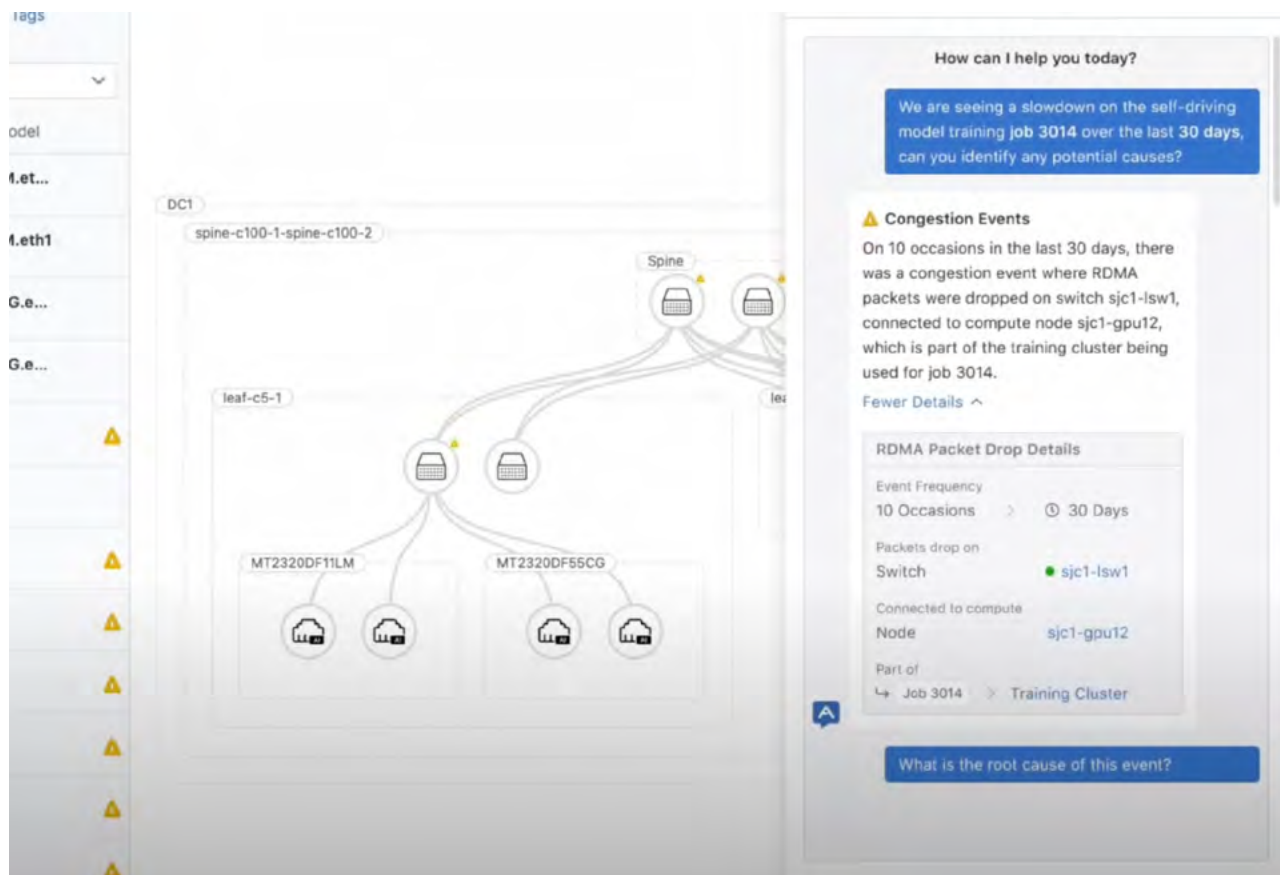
Tags

odel
M.et...
M.eth1
G.e...
G.e...

DC1
spine-c100-1-spine-c100-2
Spine
leaf-c5-1
lea
MT2320DF11LM
MT2320DF55CG

How can I help you today?

We are seeing a slowdown on the self-driving model training **job 3014** over the last **30 days**, can you identify any potential causes?

Congestion Events
On 10 occasions in the last 30 days, there was a congestion event where RDMA packets were dropped on switch sjc1-lsw1, connected to compute node sjc1-gpu12, which is part of the training cluster being used for job 3014.

Fewer Details

RDMA Packet Drop Details
Event Frequency
10 Occasions 30 Days
Packets drop on
Switch sjc1-lsw1
Connected to compute
Node sjc1-gpu12
Part of
Job 3014 Training Cluster

What is the root cause of this event?